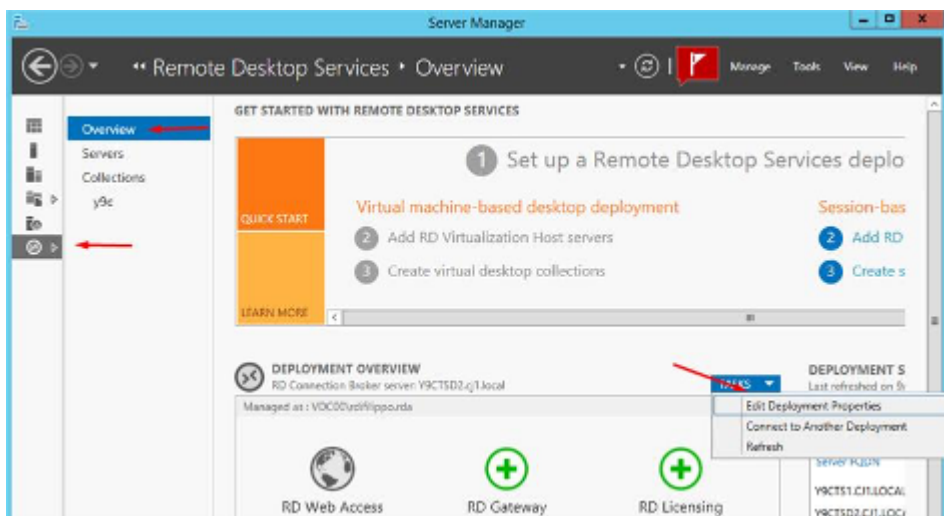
Server Manager

Remote Desktop Services • Overview

Manage Tools View Help

Overview
Servers
Collections
y9c

GET STARTED WITH REMOTE DESKTOP SERVICES

QUICK START

LEARN MORE

1 Set up a Remote Desktop Services deplo

Virtual machine-based desktop deployment

2 Add RD Virtualization Host servers

3 Create virtual desktop collections

Session-bas

2 Add RD

3 Create s

DEPLOYMENT OVERVIEW
RD Connection Broker server: Y9CTSD2.cj1.local

TASKS

Managed as : VOC00\strfilippo.rda

Edit Deployment Properties
Connect to Another Deployment
Refresh

DEPLOYMENT S
Last refreshed on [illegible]

Server FQDN

Y9CTS1.CJ1.LOCAL
Y9CTSD2.CJ1.LOCAL

RD Web Access

RD Gateway

RD Licensing